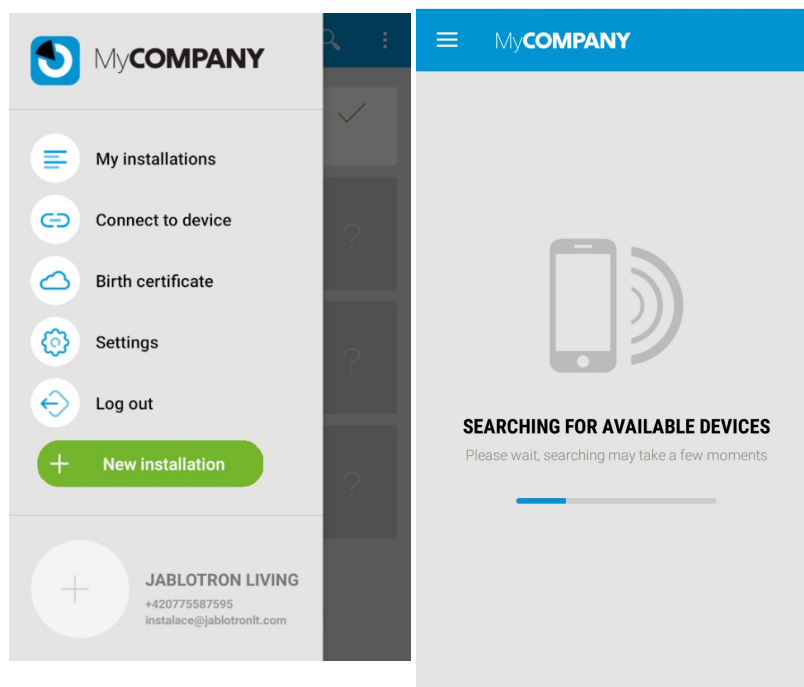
MyCOMPANY

My installations

Connect to device

Birth certificate

Settings

Log out

New installation

JABLOTRON LIVING
+420775587595
instalace@jablotronlt.com

MyCOMPANY

SEARCHING FOR AVAILABLE DEVICES
Please wait, searching may take a few moments